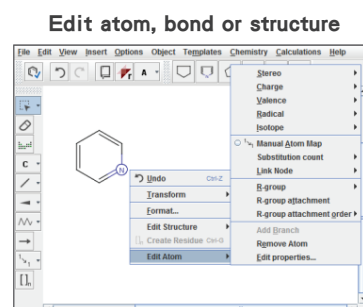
Edit atom, bond or structure

File Edit View Insert Options Object Templates Chemistry Calculations Help

A

C

N

Undo Ctrl-Z
Transform
Format...
Edit Structure
Create Residue Ctrl-G
Edit Atom

Stereo
Charge
Valence
Radical
Isotope
Manual Atom Map
Substitution count
Link Node
R-group
R-group attachment
R-group attachment order
Add Branch
Remove Atom
Edit properties...